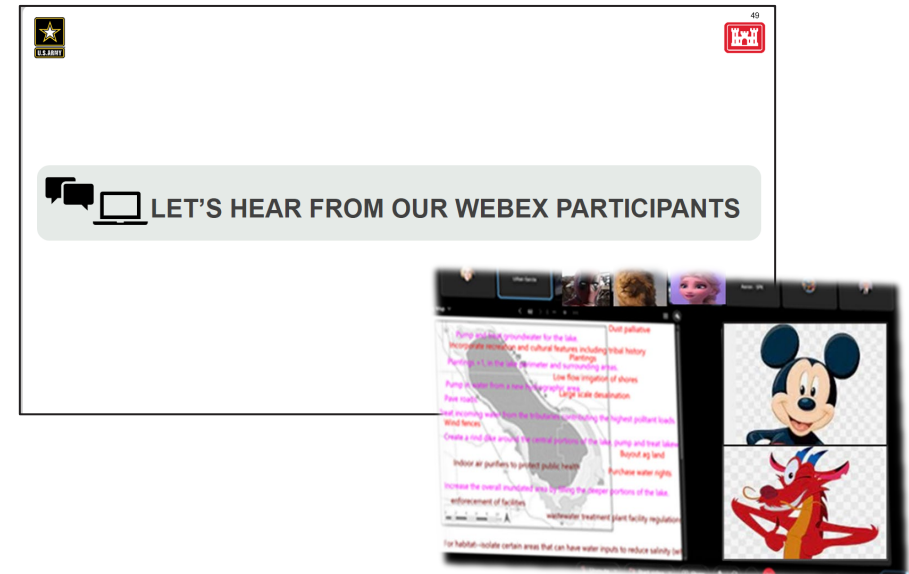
U.S.ARMY

49

LET'S HEAR FROM OUR WEBEX PARTICIPANTS

Dust palliative

Pump and treat groundwater for the lake.

Incorporate recreation and cultural features including tribal history

Plantings

Plantings +1 in the lake perimeter and surrounding areas.

Low flow irrigation of shores

Pump in water from a new hydrographic area

Large scale desalination

Pave roads

Treat incoming water from the tributaries contributing the highest pollutant loads

Wind fences

Create a mid dike around the central portions of the lake, pump and treat lake

Buyout ag land

Indoor air purifiers to protect public health

Purchase water rights

Increase the overall inundated area by filling the deeper portions of the lake

enforcement of facilities

wastewater treatment plant facility regulation

For habitat--isolate certain areas that can have water inputs to reduce salinity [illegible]